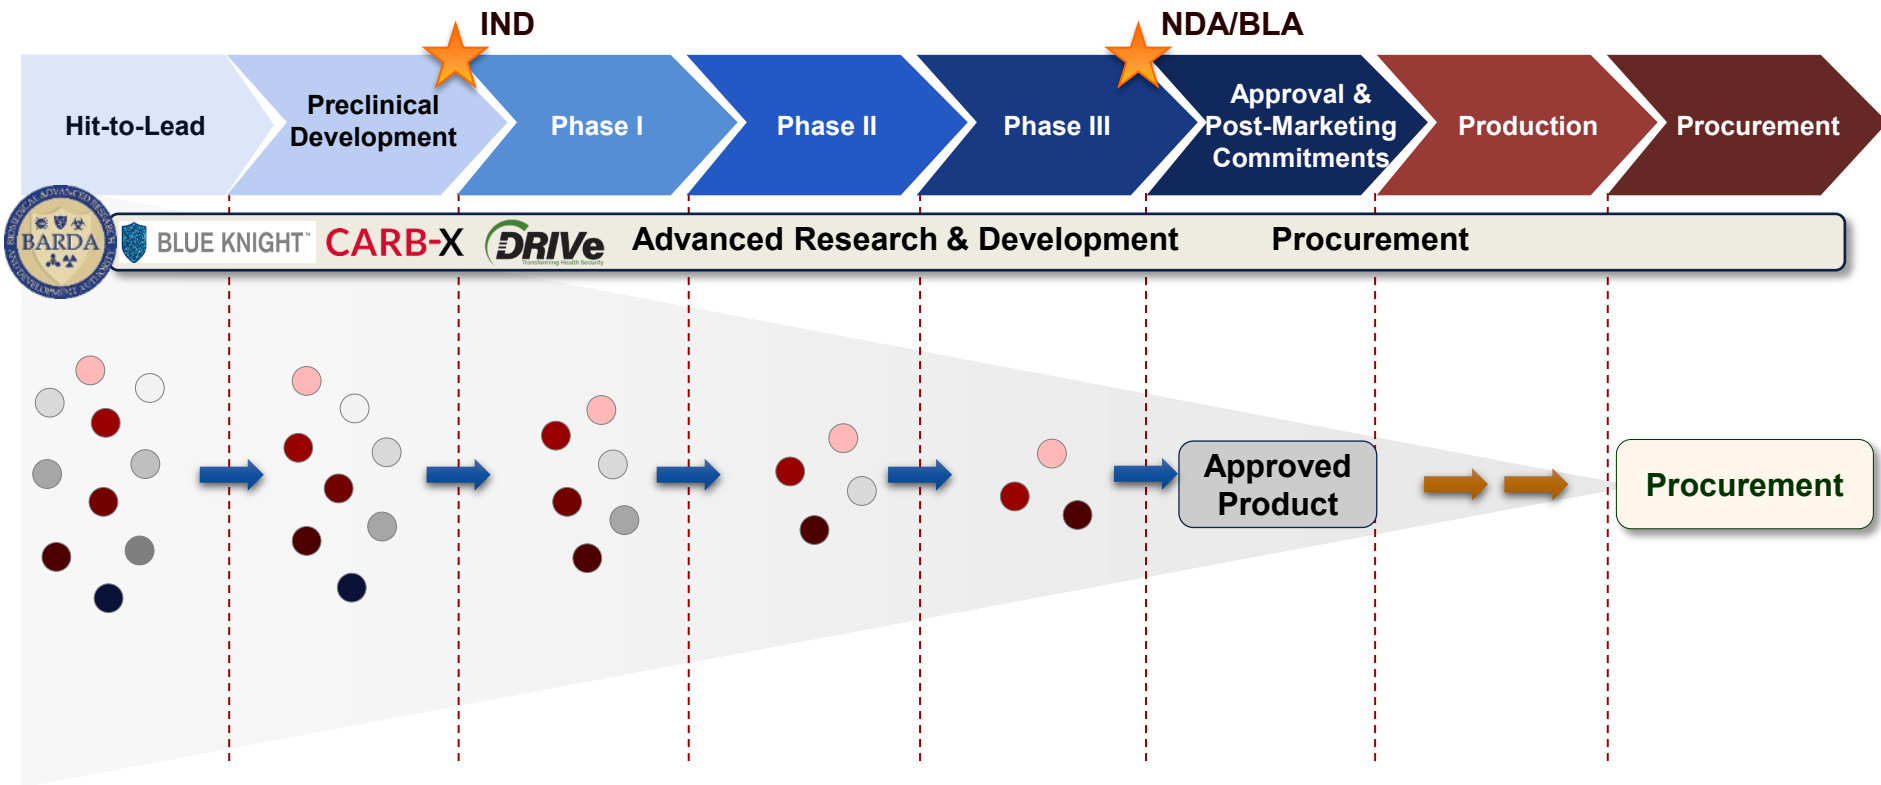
IND

NDA/BLA

Hit-to-Lead

Preclinical Development

Phase I

Phase II

Phase III

Approval & Post-Marketing Commitments

Production

Procurement

BIOMEDICAL ADVANCED RESEARCH AND DEVELOPMENT AUTHORITY BARDA

BLUE KNIGHT™

CARB-X

DRIVe Transforming Health Security

Advanced Research & Development

Procurement

Approved Product

Procurement